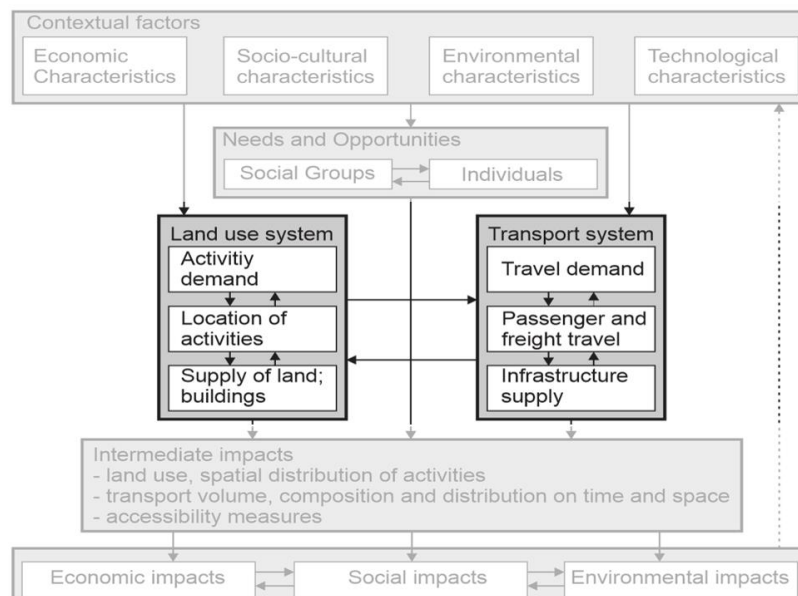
Contextual factors

Economic Characteristics

Socio-cultural characteristics

Environmental characteristics

Technological characteristics

Needs and Opportunities

Social Groups

Individuals

Land use system

Activitiy demand

Location of activities

Supply of land; buildings

Transport system

Travel demand

Passenger and freight travel

Infrastructure supply

Intermediate impacts
- land use, spatial distribution of activities
- transport volume, composition and distribution on time and space
- accessibility measures

Economic impacts

Social impacts

Environmental impacts